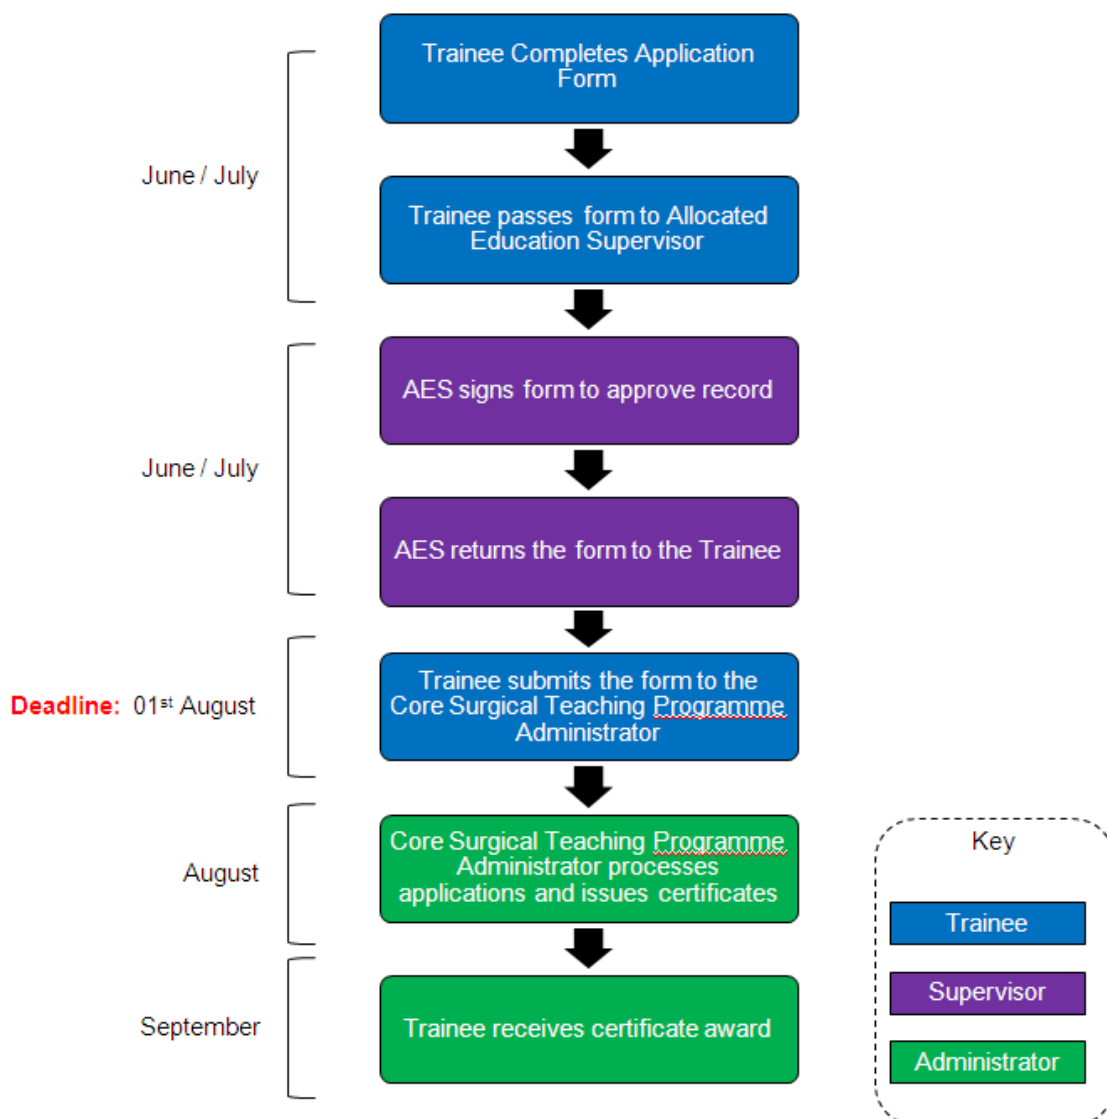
June / July

Trainee Completes Application Form

Trainee passes form to Allocated Education Supervisor

June / July

AES signs form to approve record

AES returns the form to the Trainee

Deadline: 01$^{st}$ August

Trainee submits the form to the Core Surgical Teaching Programme Administrator

August

Core Surgical Teaching Programme Administrator processes applications and issues certificates

September

Trainee receives certificate award

Key

Trainee

Supervisor

Administrator